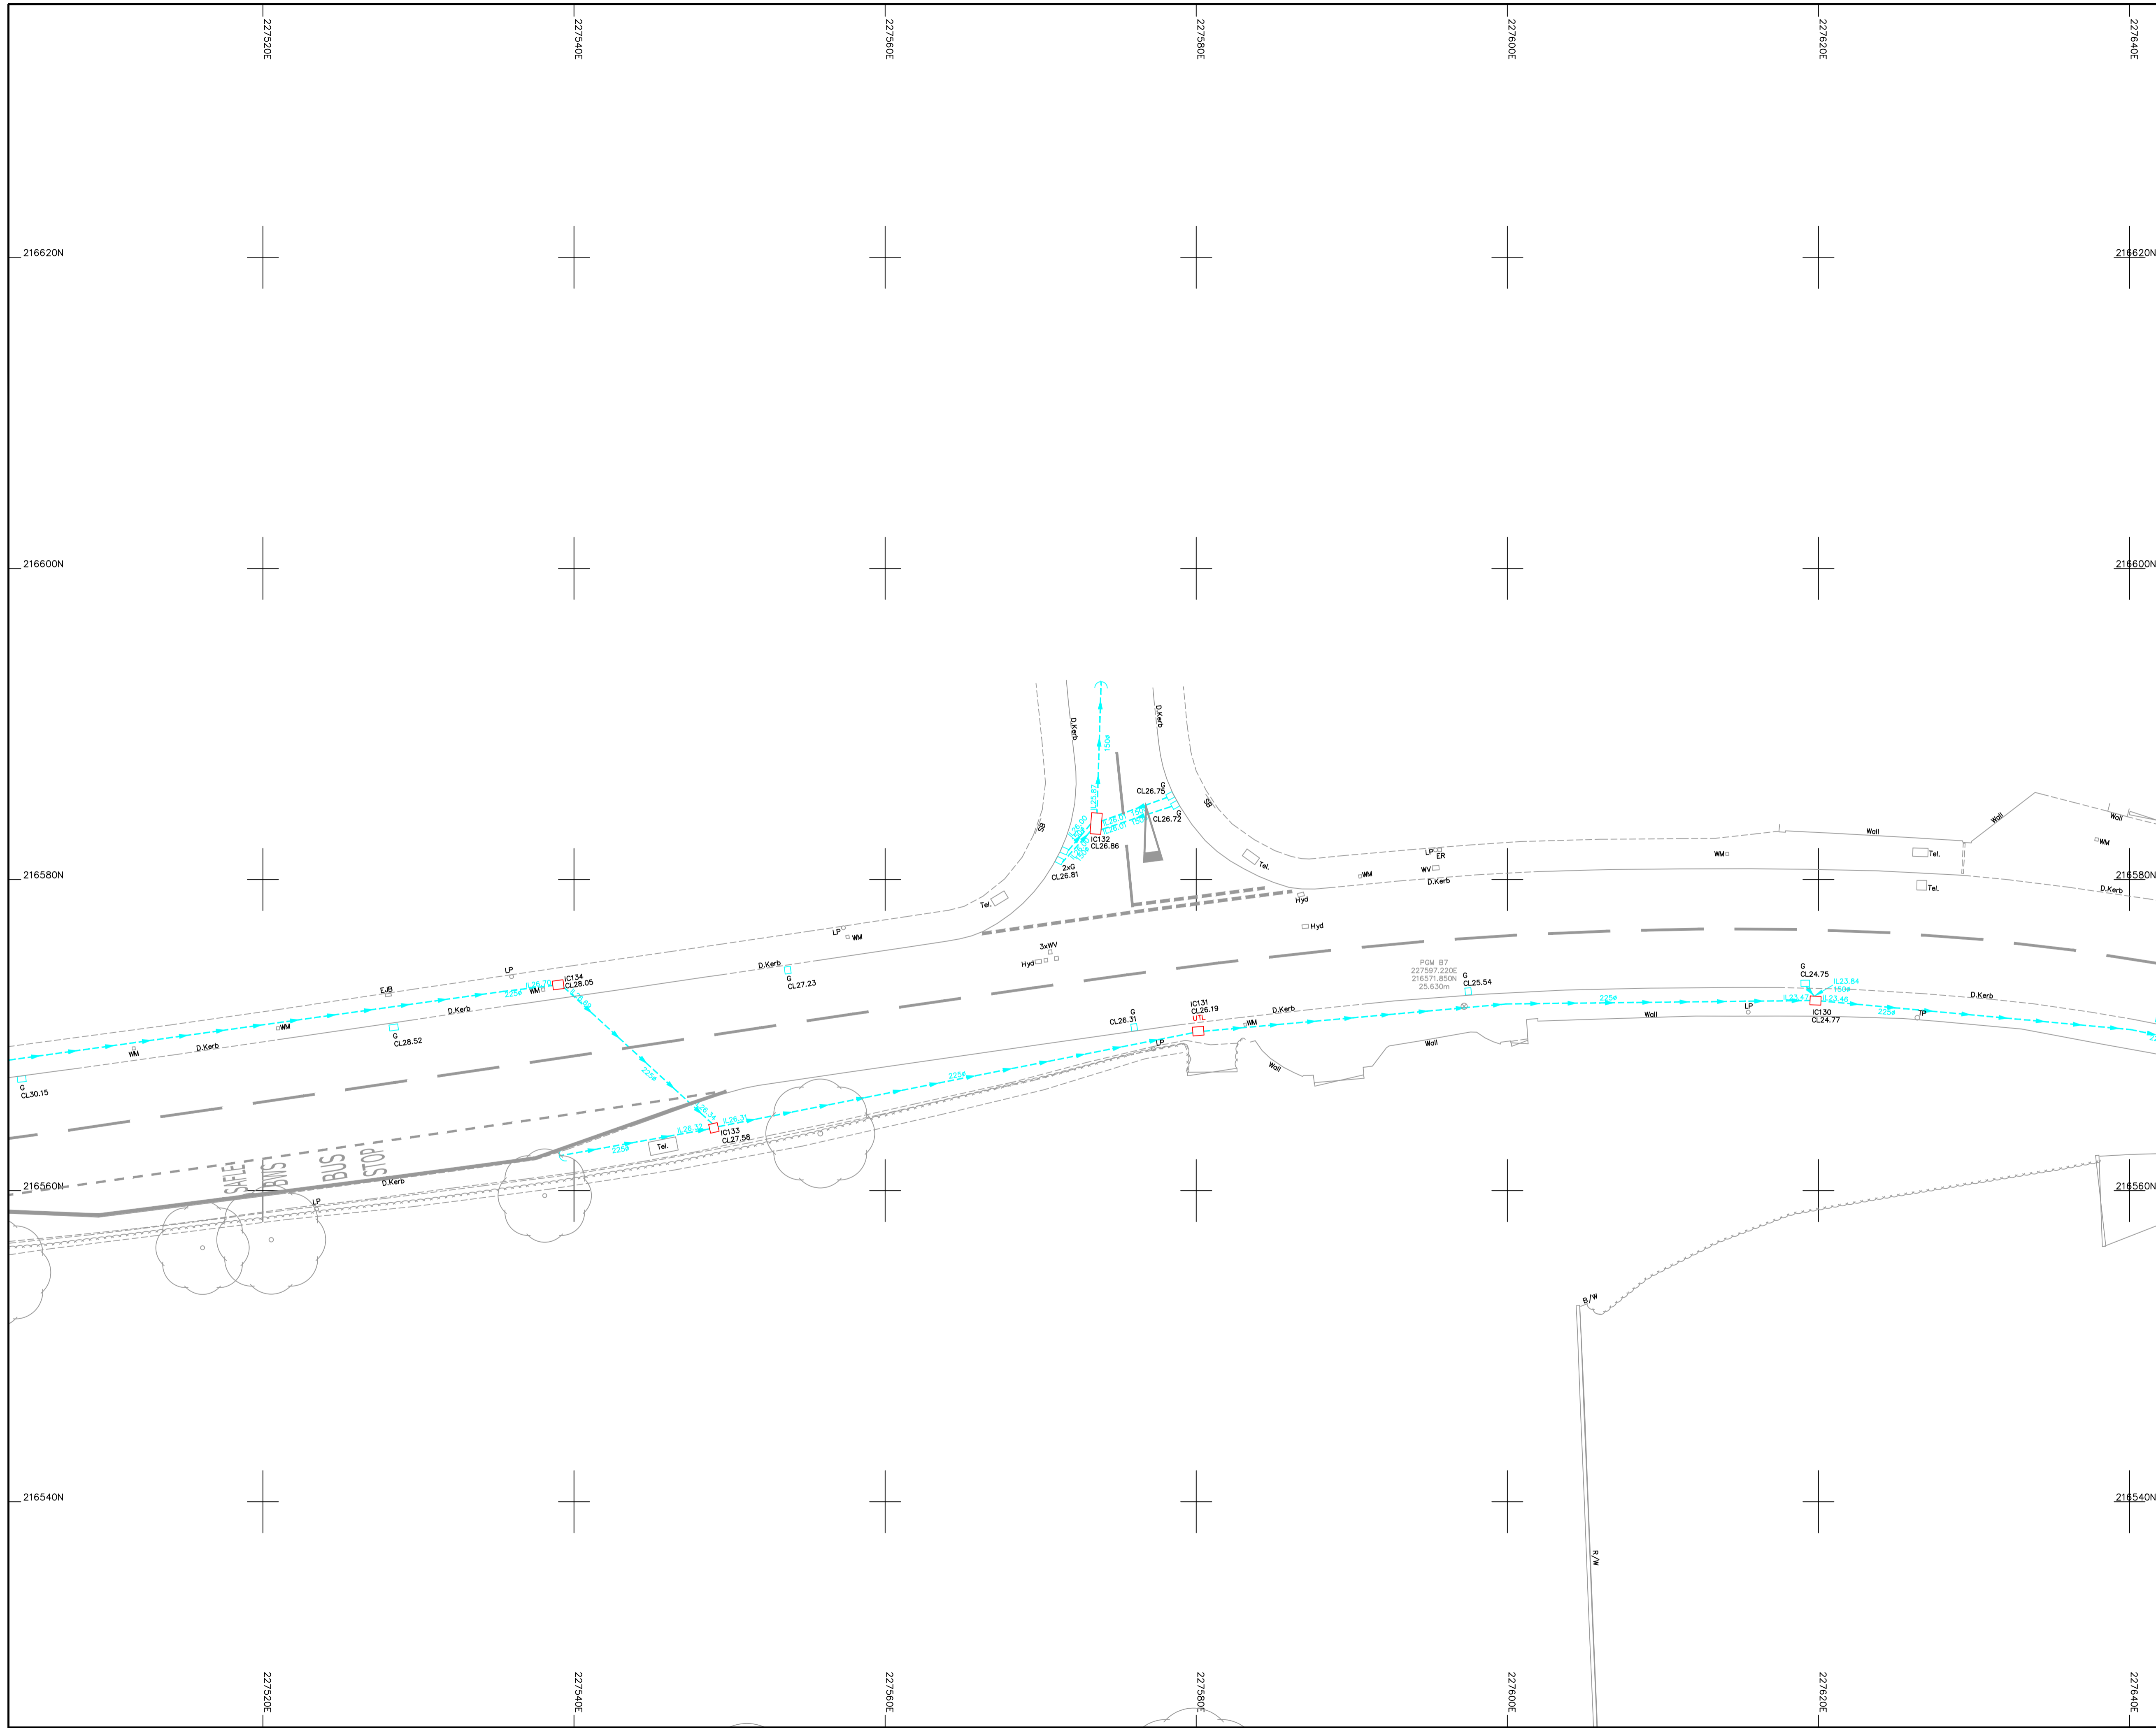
227520E
227540E
227560E
227580E
227600E
227620E
227640E

216620N
216620N
216600N
216600N
216580N
216580N
216560N
216560N
216540N
216540N

D.Kerb
D.Kerb
150ø
G
CL26.75
CL26.72
SB
SB
IC132
CL26.86
2xG
CL26.81
Tel.
Tel.
LP
ER
WM
WV
D.Kerb
Hyd
Hyd
WM
Wall
Wall
Wall
WM
Tel.
Tel.
D.Kerb
LP
WM
3xWV
Hyd
EJB
LP
IC134
CL28.05
225ø
WM
D.Kerb
WM
D.Kerb
WM
D.Kerb
G
CL27.23
G
CL28.52
PGM B7
227597.220E
216571.850N
25.630m
G
CL25.54
G
CL24.75
IL23.84
150ø
225ø
D.Kerb
IC130
CL24.77
225ø
TP
LP
Wall
G
CL26.31
IC131
CL26.19
UTL
WM
D.Kerb
LP
Wall
Wall
225ø
225ø
225ø
IC133
CL27.58
Tel.
225ø
G
CL30.15
SAFE
BUS
BUS
STOP
D.Kerb
LP
B/W
R/W